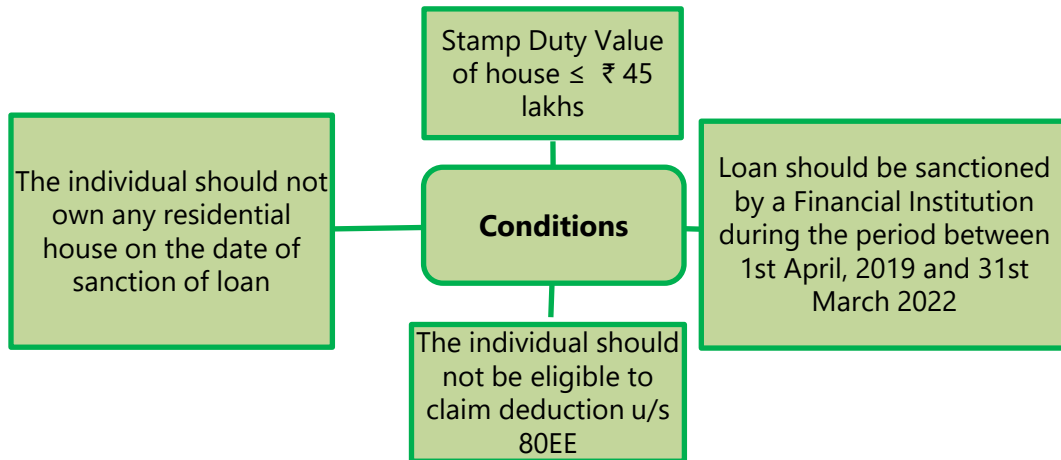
Stamp Duty Value of house ≤ ₹ 45 lakhs

The individual should not own any residential house on the date of sanction of loan

Conditions

Loan should be sanctioned by a Financial Institution during the period between 1st April, 2019 and 31st March 2022

The individual should not be eligible to claim deduction u/s 80EE